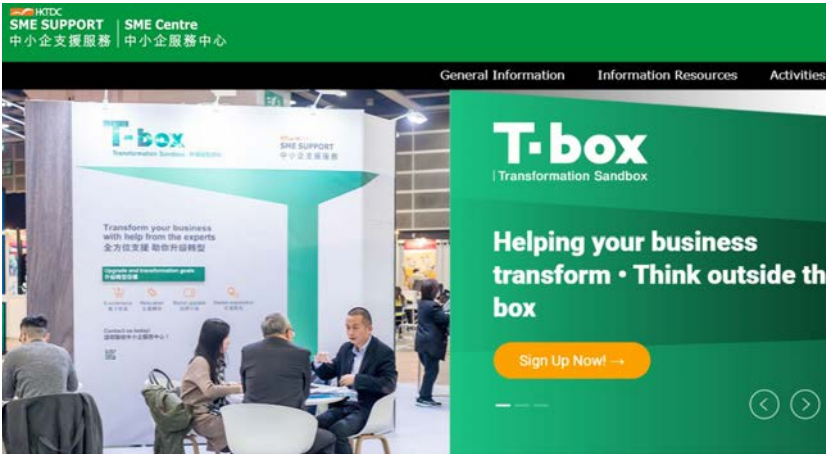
HKTDC
SME SUPPORT | SME Centre
中小企支援服務 | 中小企服務中心

General Information Information Resources Activities

T-box
Transformation Sandbox

SME SUPPORT
中小企支援服務

Transform your business with help from the experts
全方位支援 助你升級轉型

Upgrade and transformation goals
升級轉型目標

Contact us today!
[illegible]

T·box
Transformation Sandbox

Helping your business transform • Think outside th box

Sign Up Now! →